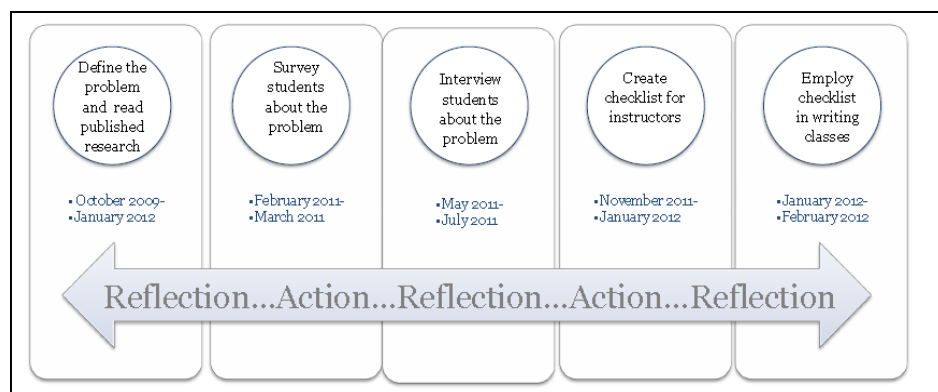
Define the problem and read published research

• October 2009-
• January 2012

Survey students about the problem

• February 2011-
• March 2011

Interview students about the problem

• May 2011-
• July 2011

Create checklist for instructors

• November 2011-
• January 2012

Employ checklist in writing classes

• January 2012-
• February 2012

Reflection...Action...Reflection...Action...Reflection